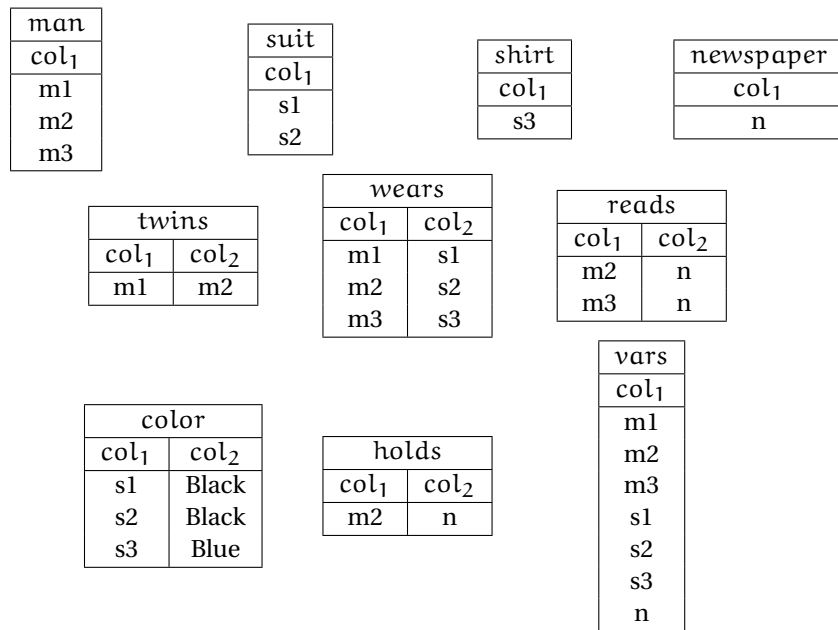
| man |
|---|
| $col_1$ |
| m1 |
| m2 |
| m3 |

| suit |
|---|
| $col_1$ |
| s1 |
| s2 |

| shirt |
|---|
| $col_1$ |
| s3 |

| newspaper |
|---|
| $col_1$ |
| n |

| twins | |
|---|---|
| $col_1$ | $col_2$ |
| m1 | m2 |

| wears | |
|---|---|
| $col_1$ | $col_2$ |
| m1 | s1 |
| m2 | s2 |
| m3 | s3 |

| reads | |
|---|---|
| $col_1$ | $col_2$ |
| m2 | n |
| m3 | n |

| vars |
|---|
| $col_1$ |
| m1 |
| m2 |
| m3 |
| s1 |
| s2 |
| s3 |
| n |

| color | |
|---|---|
| $col_1$ | $col_2$ |
| s1 | Black |
| s2 | Black |
| s3 | Blue |

| holds | |
|---|---|
| $col_1$ | $col_2$ |
| m2 | n |